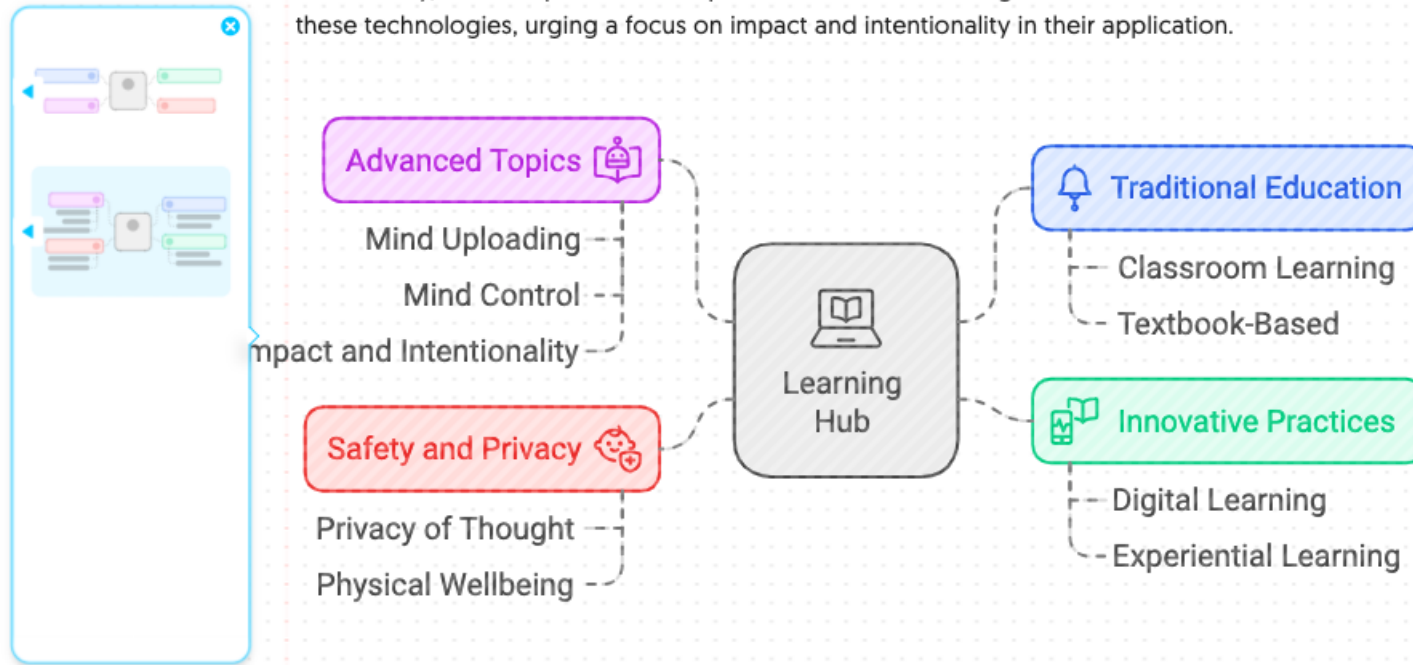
these technologies, urging a focus on impact and intentionality in their application.

Advanced Topics

Mind Uploading

Mind Control

mpact and Intentionality

Safety and Privacy

Privacy of Thought

Physical Wellbeing

Learning Hub

Traditional Education

Classroom Learning

Textbook-Based

Innovative Practices

Digital Learning

Experiential Learning